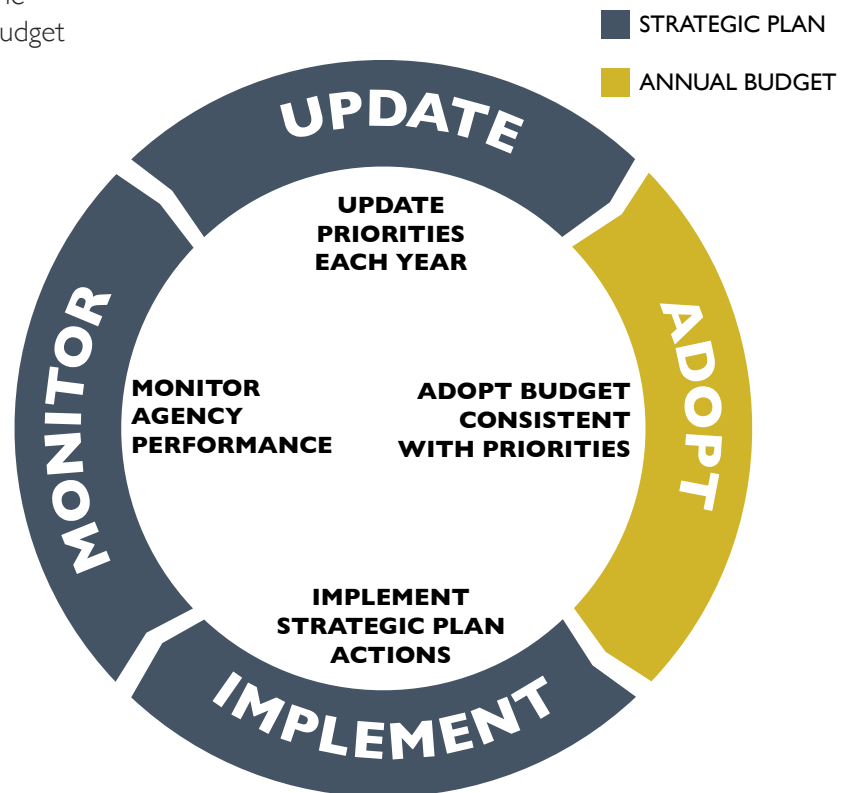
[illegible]e
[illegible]udget

STRATEGIC PLAN

ANNUAL BUDGET

UPDATE

UPDATE PRIORITIES EACH YEAR

ADOPT

ADOPT BUDGET CONSISTENT WITH PRIORITIES

IMPLEMENT

IMPLEMENT STRATEGIC PLAN ACTIONS

MONITOR

MONITOR AGENCY PERFORMANCE